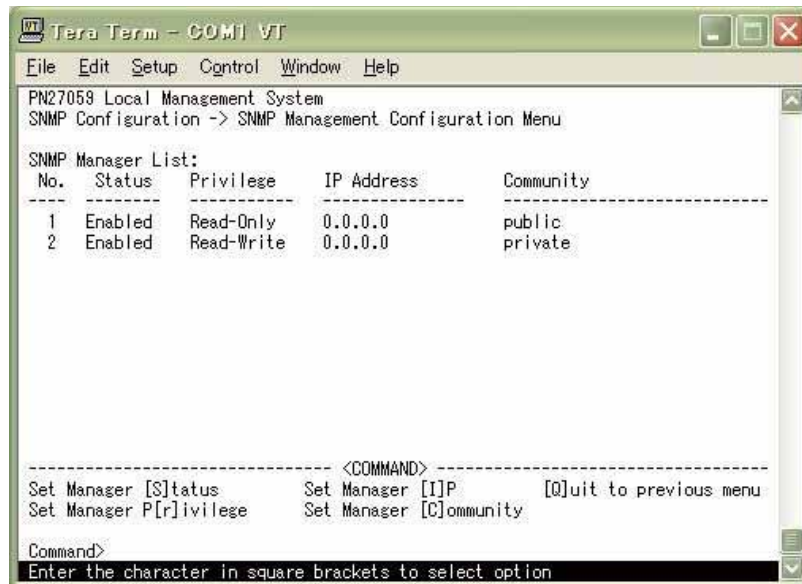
Tera Term - COM1 VT

File Edit Setup Control Window Help

PN27059 Local Management System
SNMP Configuration -> SNMP Management Configuration Menu

SNMP Manager List:

| No. | Status | Privilege | IP Address | Community |
|---|---|---|---|---|
| 1 | Enabled | Read-Only | 0.0.0.0 | public |
| 2 | Enabled | Read-Write | 0.0.0.0 | private |

<COMMAND>

Set Manager [S]tatus    Set Manager [I]P    [Q]uit to previous menu
Set Manager P[r]ivilege    Set Manager [C]ommunity

Command>
Enter the character in square brackets to select option